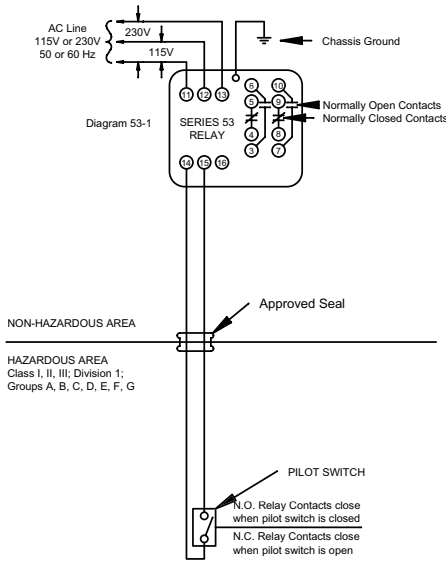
AC Line
115V or 230V
50 or 60 Hz

230V

115V

Chassis Ground

Diagram 53-1

11 12 13

SERIES 53
RELAY

6 10
5 9
4 8
3 7

Normally Open Contacts
Normally Closed Contacts

14 15 16

Approved Seal

NON-HAZARDOUS AREA

HAZARDOUS AREA
Class I, II, III; Division 1;
Groups A, B, C, D, E, F, G

PILOT SWITCH

N.O. Relay Contacts close when pilot switch is closed

N.C. Relay Contacts close when pilot switch is open